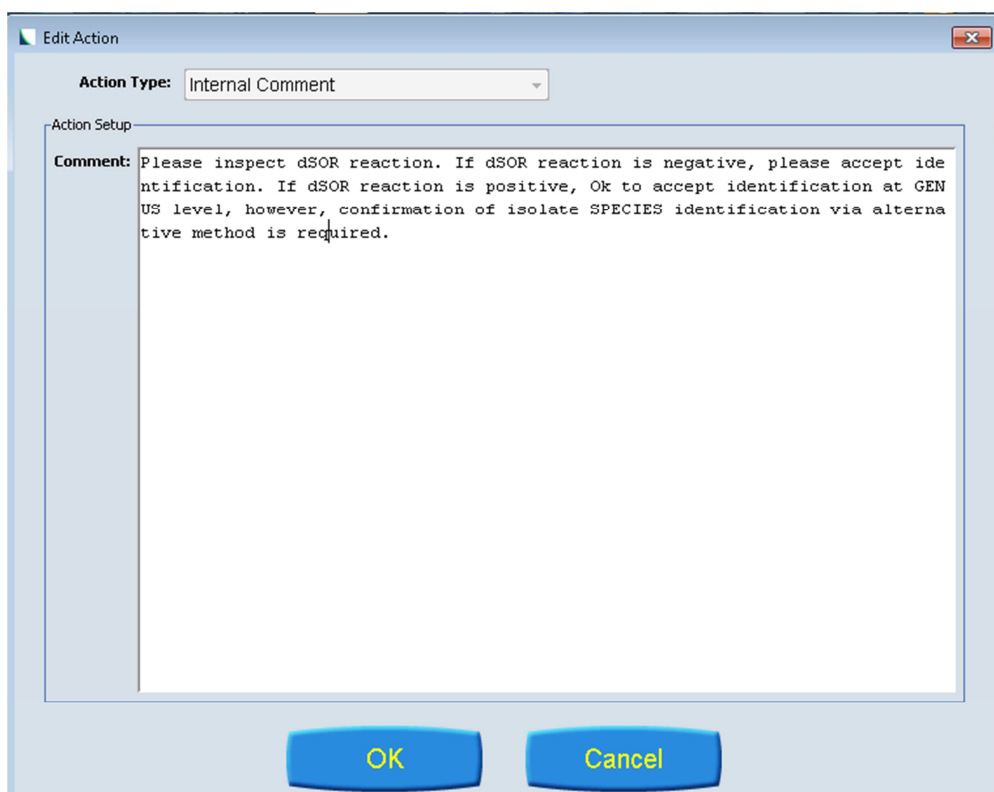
Edit Action

Action Type: Internal Comment

Action Setup

Comment: Please inspect dSOR reaction. If dSOR reaction is negative, please accept identification. If dSOR reaction is positive, Ok to accept identification at GENUS level, however, confirmation of isolate SPECIES identification via alternative method is required.

OK

Cancel